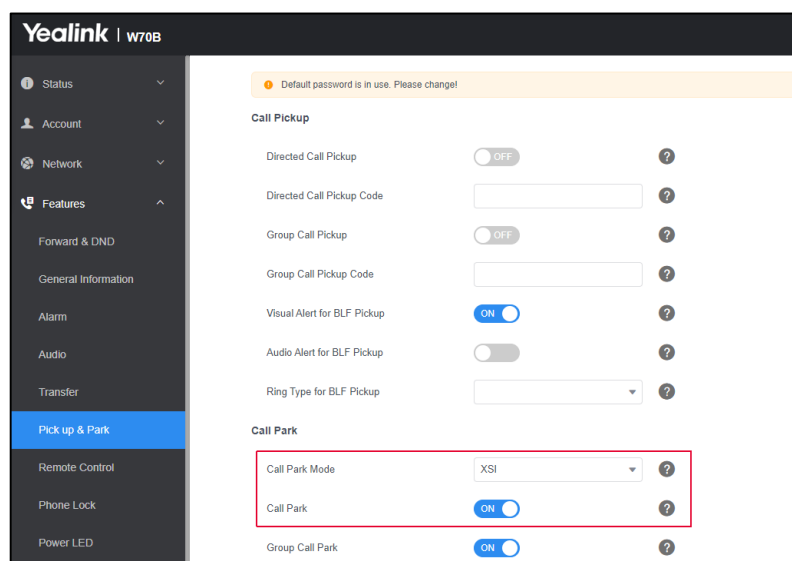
Yealink | W70B

Status
Account
Network
Features
Forward & DND
General Information
Alarm
Audio
Transfer
Pick up & Park
Remote Control
Phone Lock
Power LED

Default password is in use. Please change!

Call Pickup

Directed Call Pickup OFF ?
Directed Call Pickup Code ?
Group Call Pickup OFF ?
Group Call Pickup Code ?
Visual Alert for BLF Pickup ON ?
Audio Alert for BLF Pickup ?
Ring Type for BLF Pickup ?

Call Park

Call Park Mode XSI ?
Call Park ON ?
Group Call Park ON ?